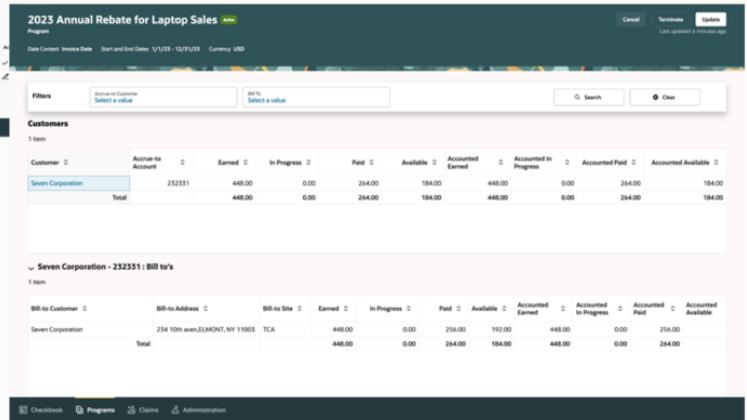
2023 Annual Rebate for Laptop Sales Active
Program

Cancel Terminate Update
Last updated 6 minutes ago

Date Context Invoice Date Start and End Dates 1/1/23 - 12/31/23 Currency USD

Filters

Accrue-to Customer
Select a value

Bill To
Select a value

Search

Clear

Customers

1 item

| Customer | Accrue-to Account | Earned | In Progress | Paid | Available | Accounted Earned | Accounted In Progress | Accounted Paid | Accounted Available |
|---|---|---|---|---|---|---|---|---|---|
| Seven Corporation | 232331 | 448.00 | 0.00 | 264.00 | 184.00 | 448.00 | 0.00 | 264.00 | 184.00 |
| Total | | 448.00 | 0.00 | 264.00 | 184.00 | 448.00 | 0.00 | 264.00 | 184.00 |

Seven Corporation - 232331 : Bill to's

1 item

| Bill-to Customer | Bill-to Address | Bill-to Site | Earned | In Progress | Paid | Available | Accounted Earned | Accounted In Progress | Accounted Paid | Accounted Available |
|---|---|---|---|---|---|---|---|---|---|---|
| Seven Corporation | 234 10th aven,ELMONT, NY 11003 | TCA | 448.00 | 0.00 | 256.00 | 192.00 | 448.00 | 0.00 | 256.00 | |
| | Total | | 448.00 | 0.00 | 264.00 | 184.00 | 448.00 | 0.00 | 264.00 | |

Checkbook Programs Claims Administration